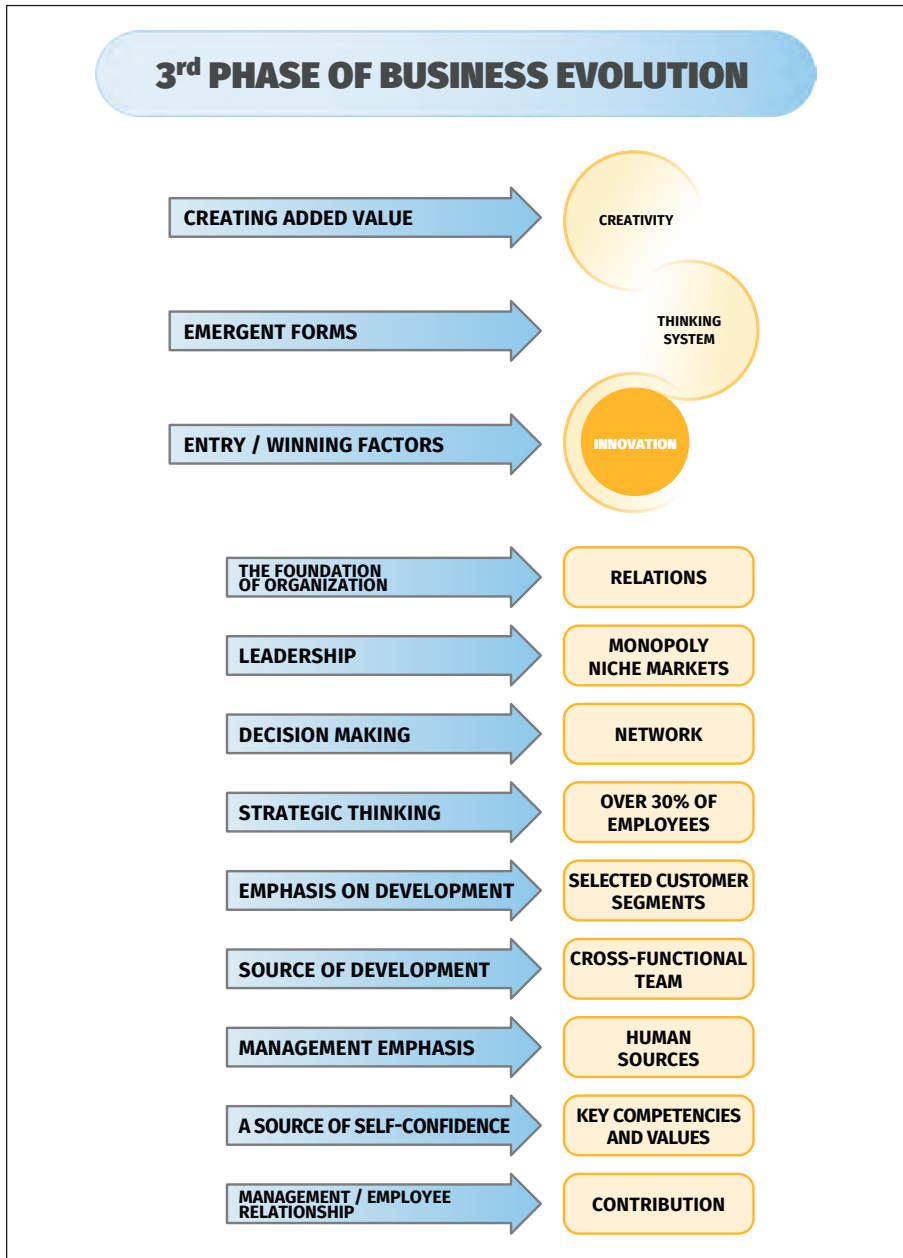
3$^{rd}$ PHASE OF BUSINESS EVOLUTION

CREATING ADDED VALUE

CREATIVITY

EMERGENT FORMS

THINKING SYSTEM

ENTRY / WINNING FACTORS

INNOVATION

THE FOUNDATION OF ORGANIZATION

RELATIONS

LEADERSHIP

MONOPOLY NICHE MARKETS

DECISION MAKING

NETWORK

STRATEGIC THINKING

OVER 30% OF EMPLOYEES

EMPHASIS ON DEVELOPMENT

SELECTED CUSTOMER SEGMENTS

SOURCE OF DEVELOPMENT

CROSS-FUNCTIONAL TEAM

MANAGEMENT EMPHASIS

HUMAN SOURCES

A SOURCE OF SELF-CONFIDENCE

KEY COMPETENCIES AND VALUES

MANAGEMENT / EMPLOYEE RELATIONSHIP

CONTRIBUTION